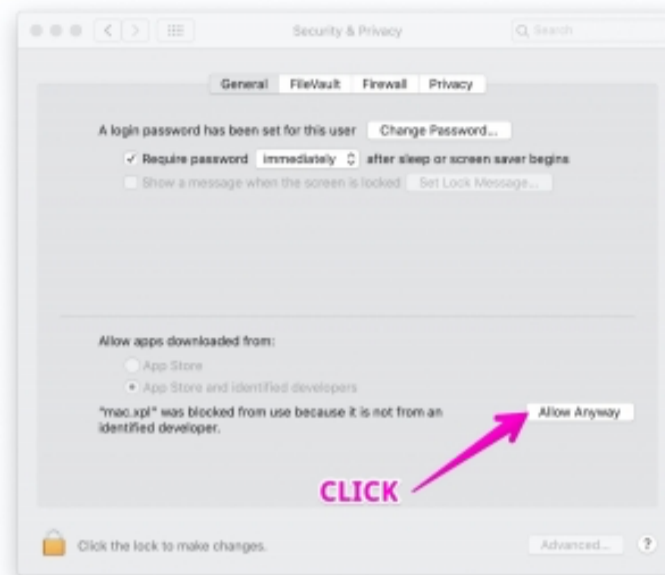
Security & Privacy

Search

General FileVault Firewall Privacy

A login password has been set for this user Change Password...

✓ Require password immediately after sleep or screen saver begins

Show a message when the screen is locked Set Lock Message...

Allow apps downloaded from:

App Store

App Store and identified developers

"mac.xpl" was blocked from use because it is not from an identified developer.

Allow Anyway

CLICK

Click the lock to make changes.

Advanced...

?